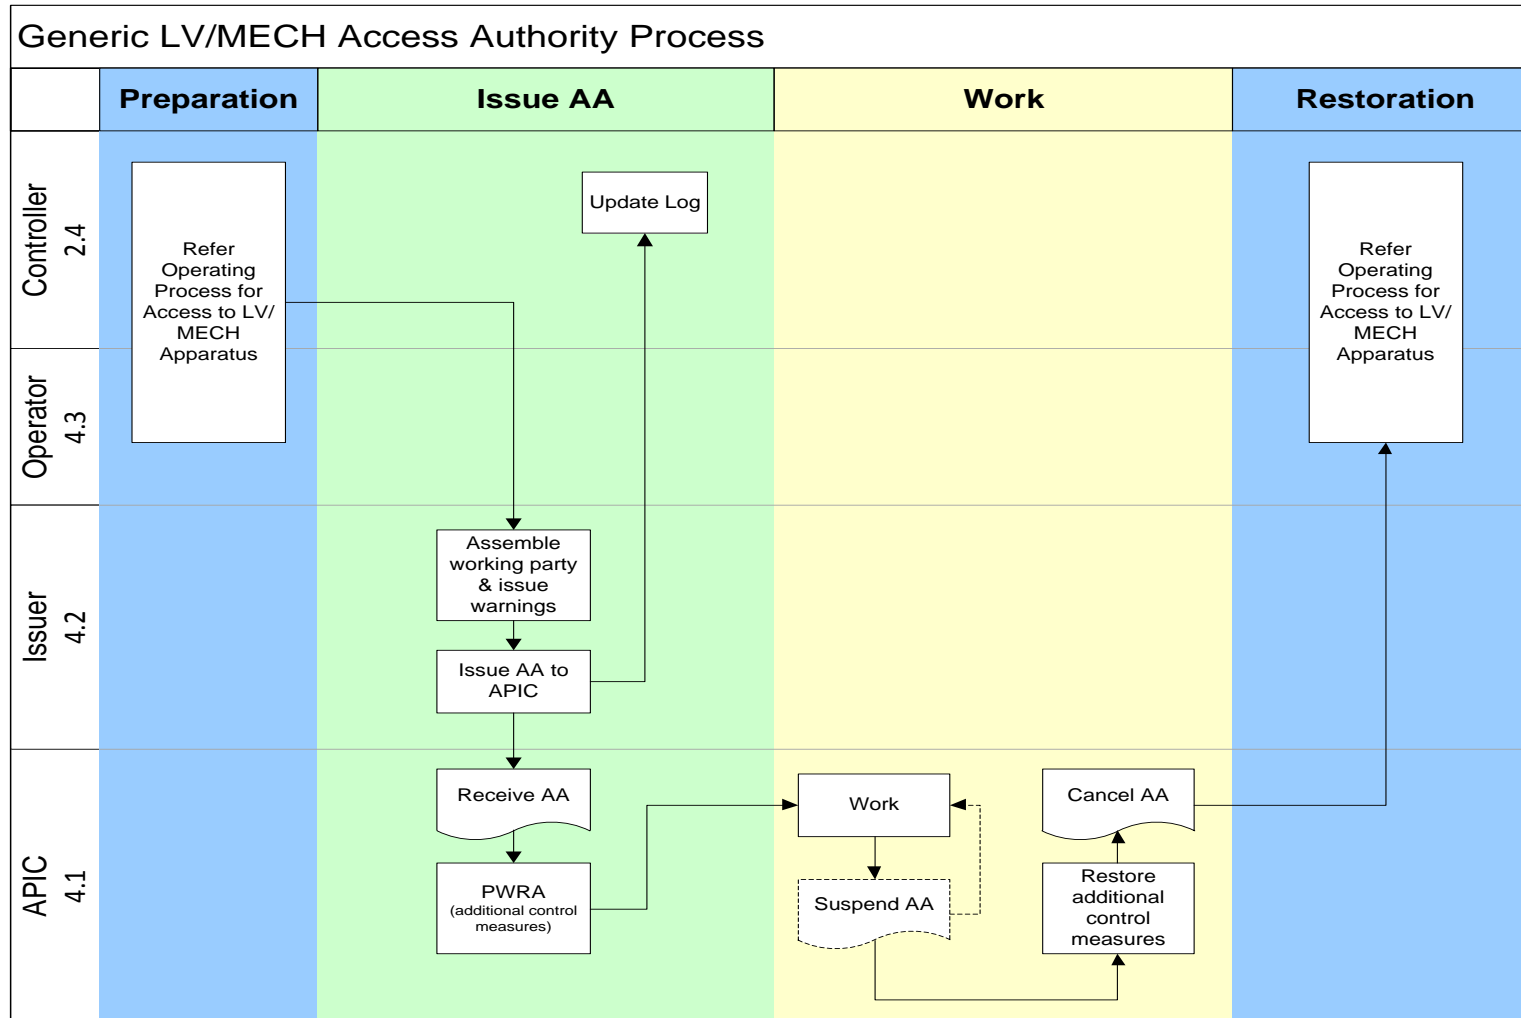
Generic LV/MECH Access Authority Process

Preparation

Issue AA

Work

Restoration

Controller 2.4

Operator 4.3

Issuer 4.2

APIC 4.1

Refer Operating Process for Access to LV/ MECH Apparatus

Update Log

Refer Operating Process for Access to LV/ MECH Apparatus

Assemble working party & issue warnings

Issue AA to APIC

Receive AA

PWRA (additional control measures)

Work

Suspend AA

Cancel AA

Restore additional control measures